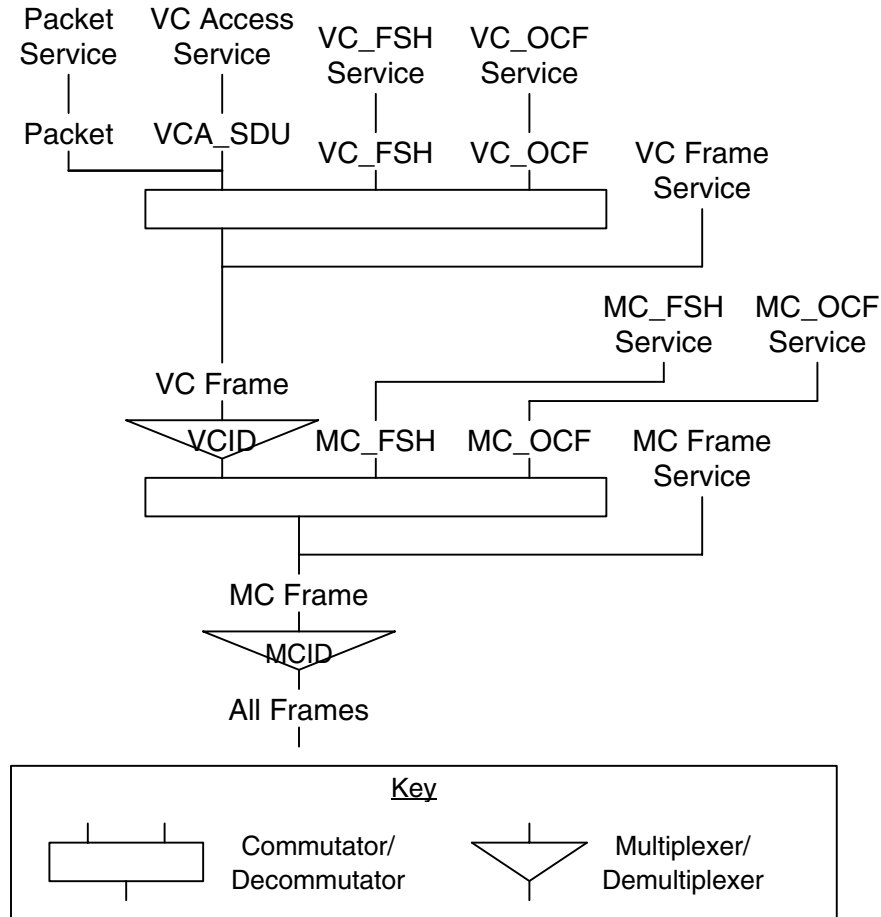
Packet Service

VC Access Service

VC_FSH Service

VC_OCF Service

Packet

VCA_SDU

VC_FSH

VC_OCF

VC Frame Service

MC_FSH Service

MC_OCF Service

VC Frame

VCID

MC_FSH

MC_OCF

MC Frame Service

MC Frame

MCID

All Frames

Key

Commutator/ Decommutator

Multiplexer/ Demultiplexer